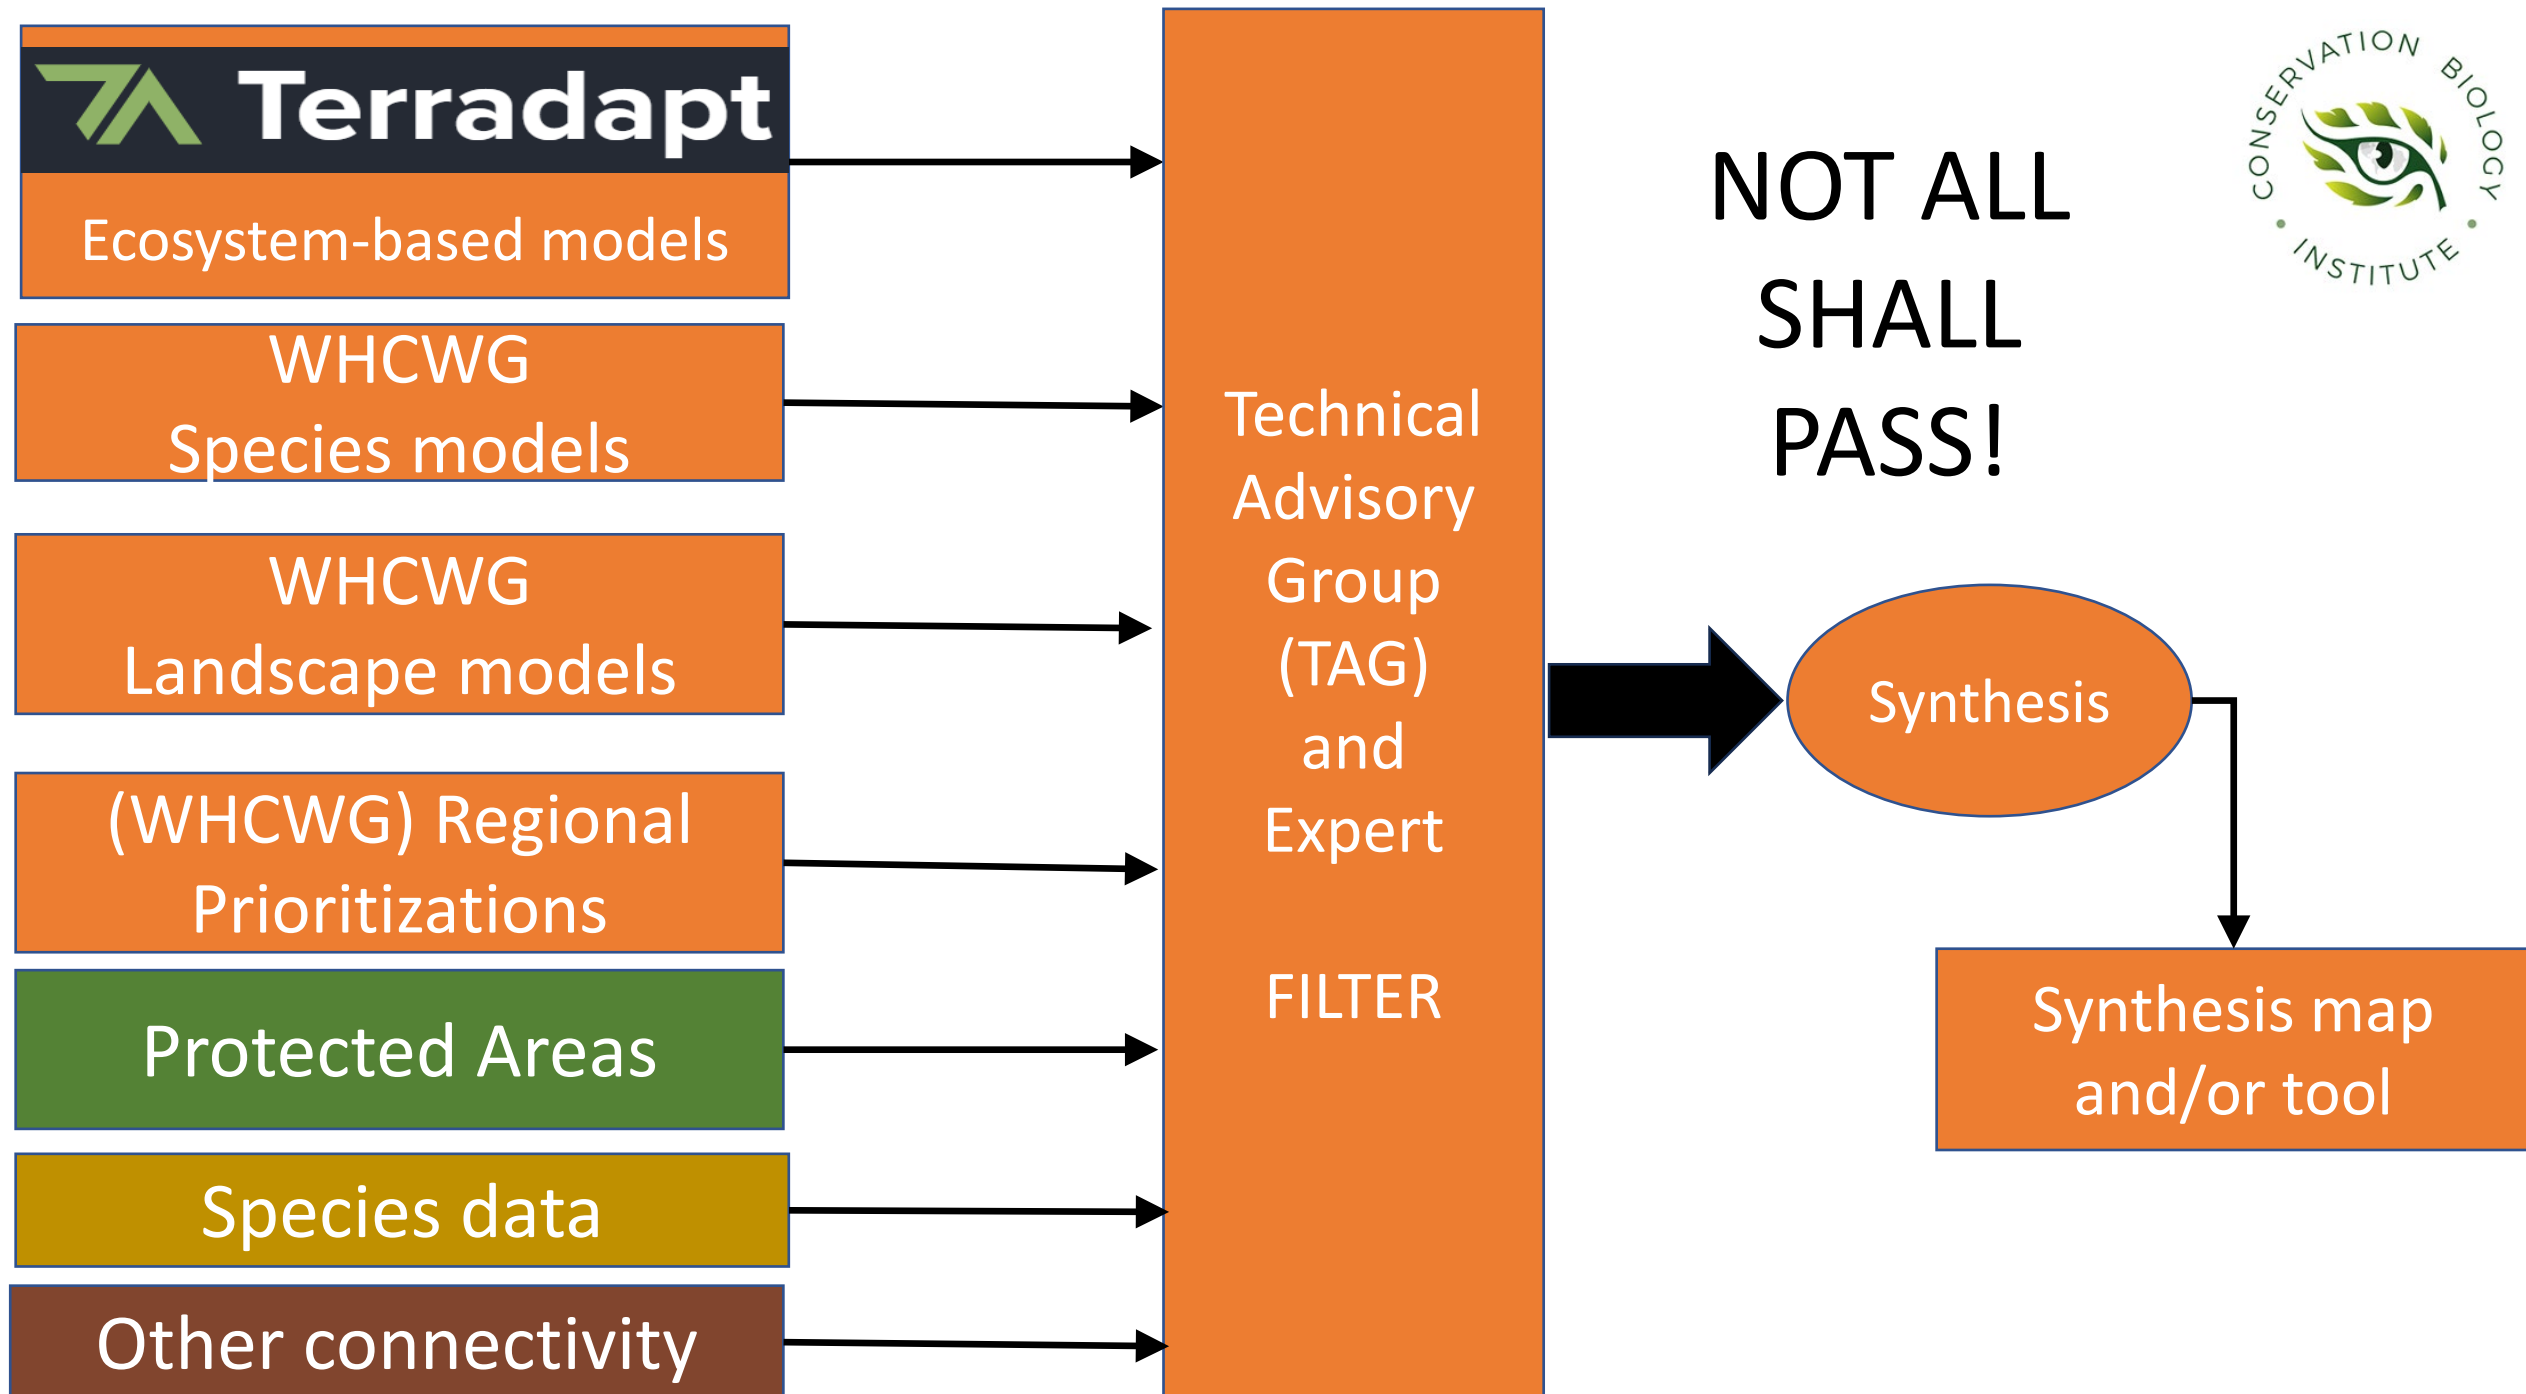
Terradapt
Ecosystem-based models

WHCWG
Species models

WHCWG
Landscape models

(WHCWG) Regional
Prioritizations

Protected Areas

Species data

Other connectivity

Technical
Advisory
Group
(TAG)
and
Expert

FILTER

NOT ALL
SHALL
PASS!

CONSERVATION BIOLOGY INSTITUTE

Synthesis

Synthesis map
and/or tool